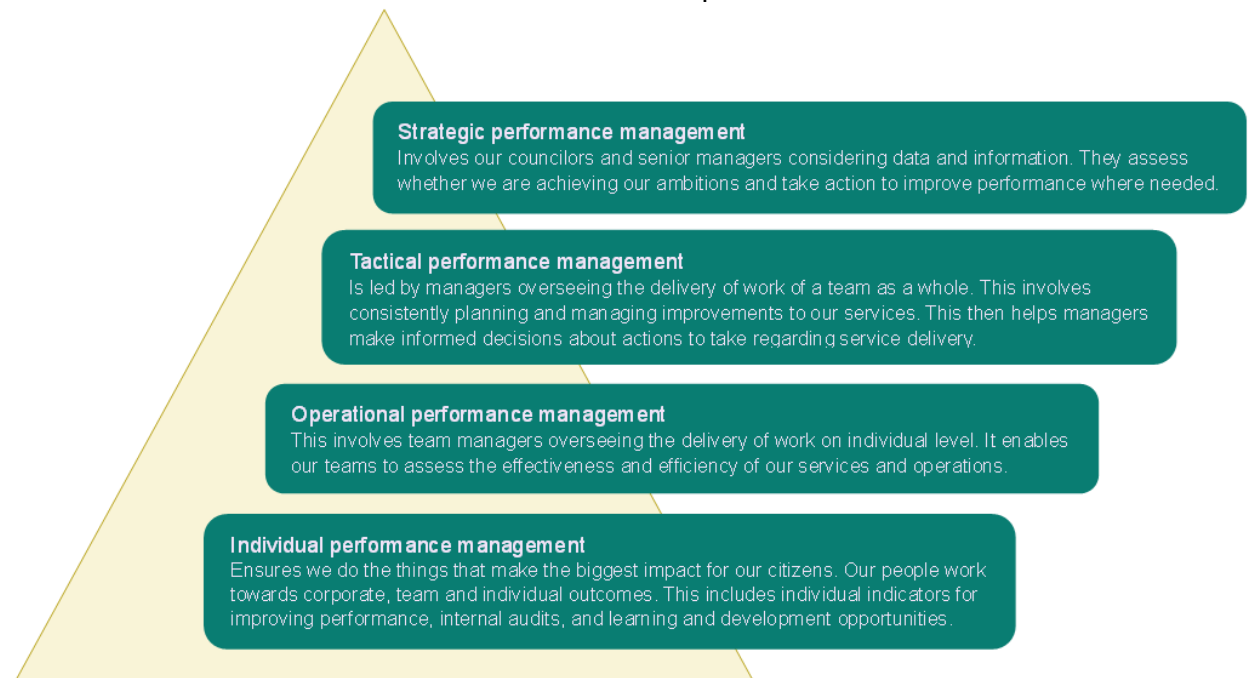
Strategic performance management
Involves our councilors and senior managers considering data and information. They assess whether we are achieving our ambitions and take action to improve performance where needed.

Tactical performance management
Is led by managers overseeing the delivery of work of a team as a whole. This involves consistently planning and managing improvements to our services. This then helps managers make informed decisions about actions to take regarding service delivery.

Operational performance management
This involves team managers overseeing the delivery of work on individual level. It enables our teams to assess the effectiveness and efficiency of our services and operations.

Individual performance management
Ensures we do the things that make the biggest impact for our citizens. Our people work towards corporate, team and individual outcomes. This includes individual indicators for improving performance, internal audits, and learning and development opportunities.